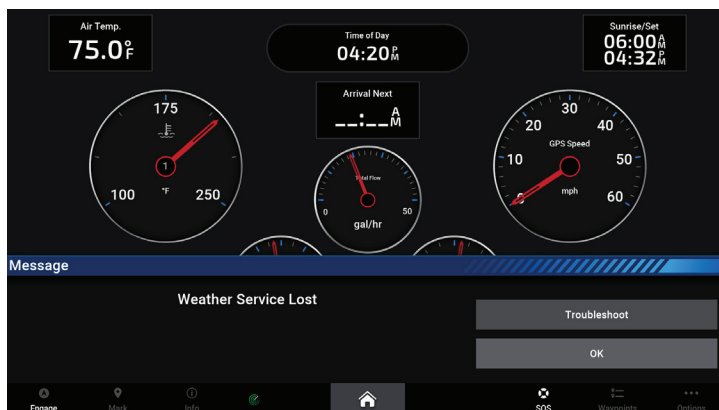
Air Temp.
75.0°F

Time of Day
04:20 PM

Sunrise/Set
06:00 AM
04:32 PM

Arrival Next
--:-- AM

175
100
°F
250
1

Total Flow
0
50
gal/hr

30
20
40
10
50
0
60
GPS Speed
mph

Message

Weather Service Lost

Troubleshoot

OK

Engage
Mark
Info
SOS
Waypoints
Options